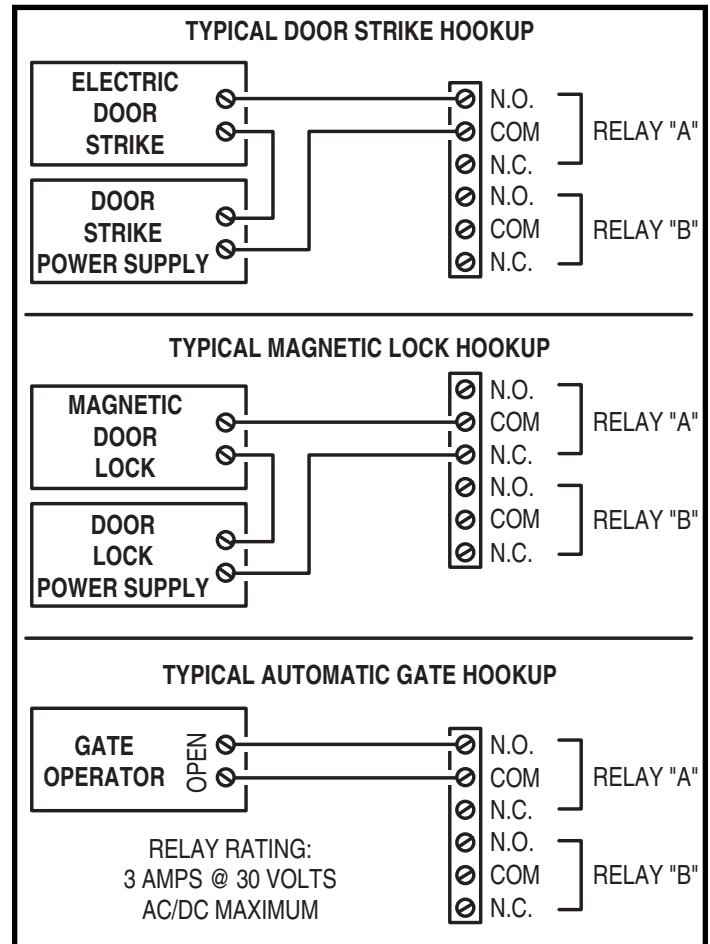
TYPICAL DOOR STRIKE HOOKUP

ELECTRIC DOOR STRIKE

DOOR STRIKE POWER SUPPLY

N.O.
COM
N.C.
N.O.
COM
N.C.

RELAY "A"

RELAY "B"

TYPICAL MAGNETIC LOCK HOOKUP

MAGNETIC DOOR LOCK

DOOR LOCK POWER SUPPLY

N.O.
COM
N.C.
N.O.
COM
N.C.

RELAY "A"

RELAY "B"

TYPICAL AUTOMATIC GATE HOOKUP

GATE OPERATOR

OPEN

N.O.
COM
N.C.
N.O.
COM
N.C.

RELAY "A"

RELAY "B"

RELAY RATING:
3 AMPS @ 30 VOLTS
AC/DC MAXIMUM